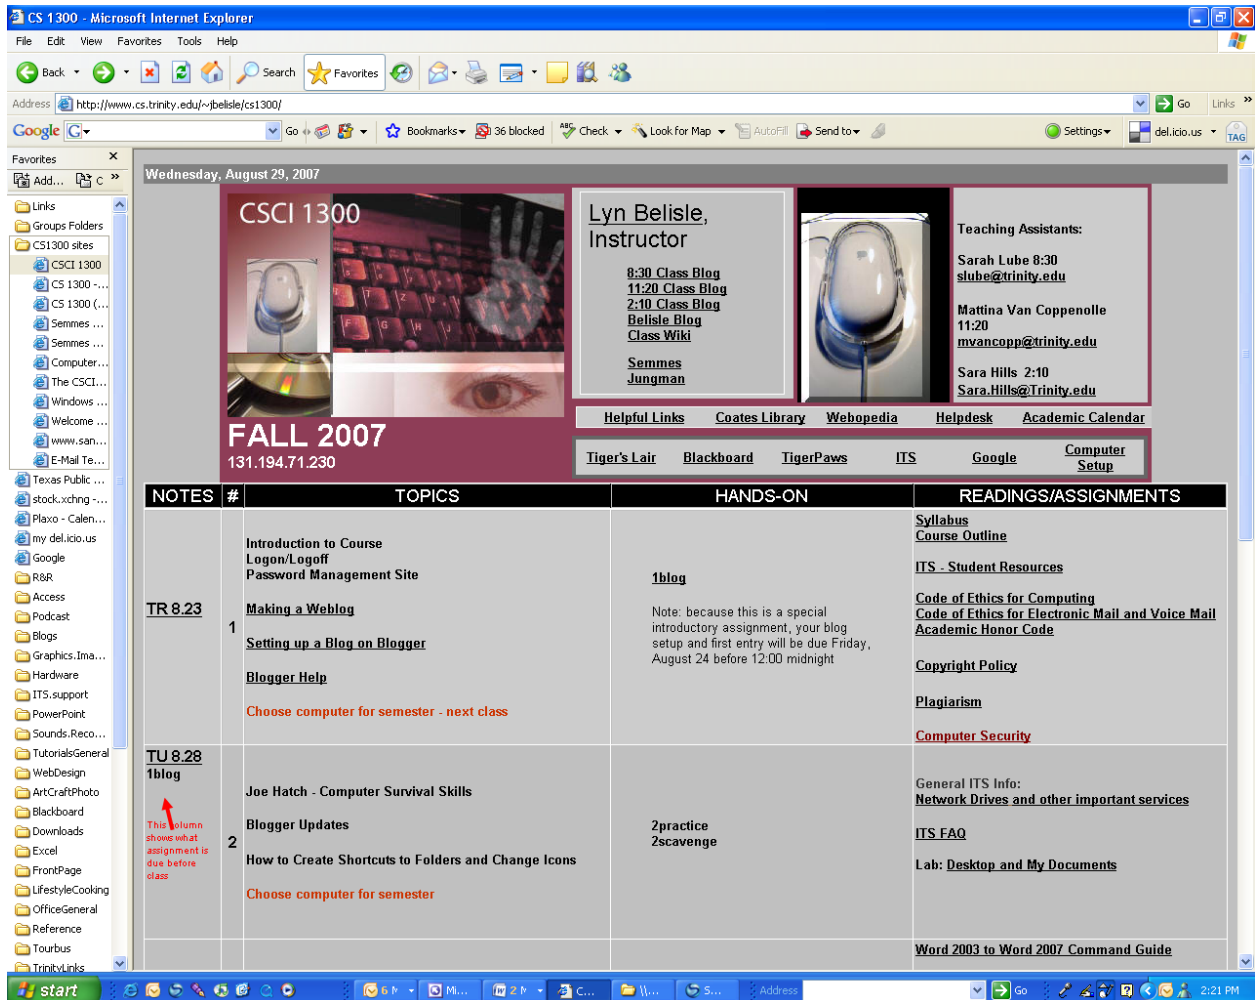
CS 1300 - Microsoft Internet Explorer

File Edit View Favorites Tools Help

Back Search Favorites

Address http://www.cs.trinity.edu/~jbelisle/cs1300/ Go Links

Google G Go Bookmarks 36 blocked Check Look for Map AutoFill Send to Settings del.icio.us TAG

Favorites
Add... C
Links
Groups Folders
CS1300 sites
CSCI 1300
CS 1300 -...
CS 1300 (...
Semmes ...
Semmes ...
Computer...
The CSCI...
Windows ...
Welcome ...
www.san...
E-Mail Te...
Texas Public ...
stock.xchng -...
Plaxo - Calen...
my del.icio.us
Google
R&R
Access
Podcast
Blogs
Graphics.Ima...
Hardware
ITS.support
PowerPoint
Sounds.Reco...
TutorialsGeneral
WebDesign
ArtCraftPhoto
Blackboard
Downloads
Excel
FrontPage
LifestyleCooking
OfficeGeneral
Reference
Tourbus
TrinityLinks

Wednesday, August 29, 2007

CSCI 1300

FALL 2007
131.194.71.230

Lyn Belisle, Instructor

8:30 Class Blog
11:20 Class Blog
2:10 Class Blog
Belisle Blog
Class Wiki

Semmes
Jungman

Teaching Assistants:

Sarah Lube 8:30
slube@trinity.edu

Mattina Van Coppenolle 11:20
mvancopp@trinity.edu

Sara Hills 2:10
Sara.Hills@Trinity.edu

Helpful Links Coates Library Webopedia Helpdesk Academic Calendar

Tiger's Lair Blackboard TigerPaws ITS Google Computer Setup

| NOTES | # | TOPICS | HANDS-ON | READINGS/ASSIGNMENTS |
|---|---|---|---|---|
| TR 8.23 | 1 | Introduction to Course<br>Logon/Logoff<br>Password Management Site<br>Making a Weblog<br>Setting up a Blog on Blogger<br>Blogger Help<br>Choose computer for semester - next class | 1blog<br>Note: because this is a special introductory assignment, your blog setup and first entry will be due Friday, August 24 before 12:00 midnight | Syllabus<br>Course Outline<br>ITS - Student Resources<br>Code of Ethics for Computing<br>Code of Ethics for Electronic Mail and Voice Mail<br>Academic Honor Code<br>Copyright Policy<br>Plagiarism<br>Computer Security |
| TU 8.28<br>1blog<br>This column shows what assignment is due before class | 2 | Joe Hatch - Computer Survival Skills<br>Blogger Updates<br>How to Create Shortcuts to Folders and Change Icons<br>Choose computer for semester | 2practice<br>2scavenge | General ITS Info:<br>Network Drives and other important services<br>ITS FAQ<br>Lab: Desktop and My Documents |
| | | | | Word 2003 to Word 2007 Command Guide |

start 6 Mi... 2 C... \\... S... Address Go 2:21 PM